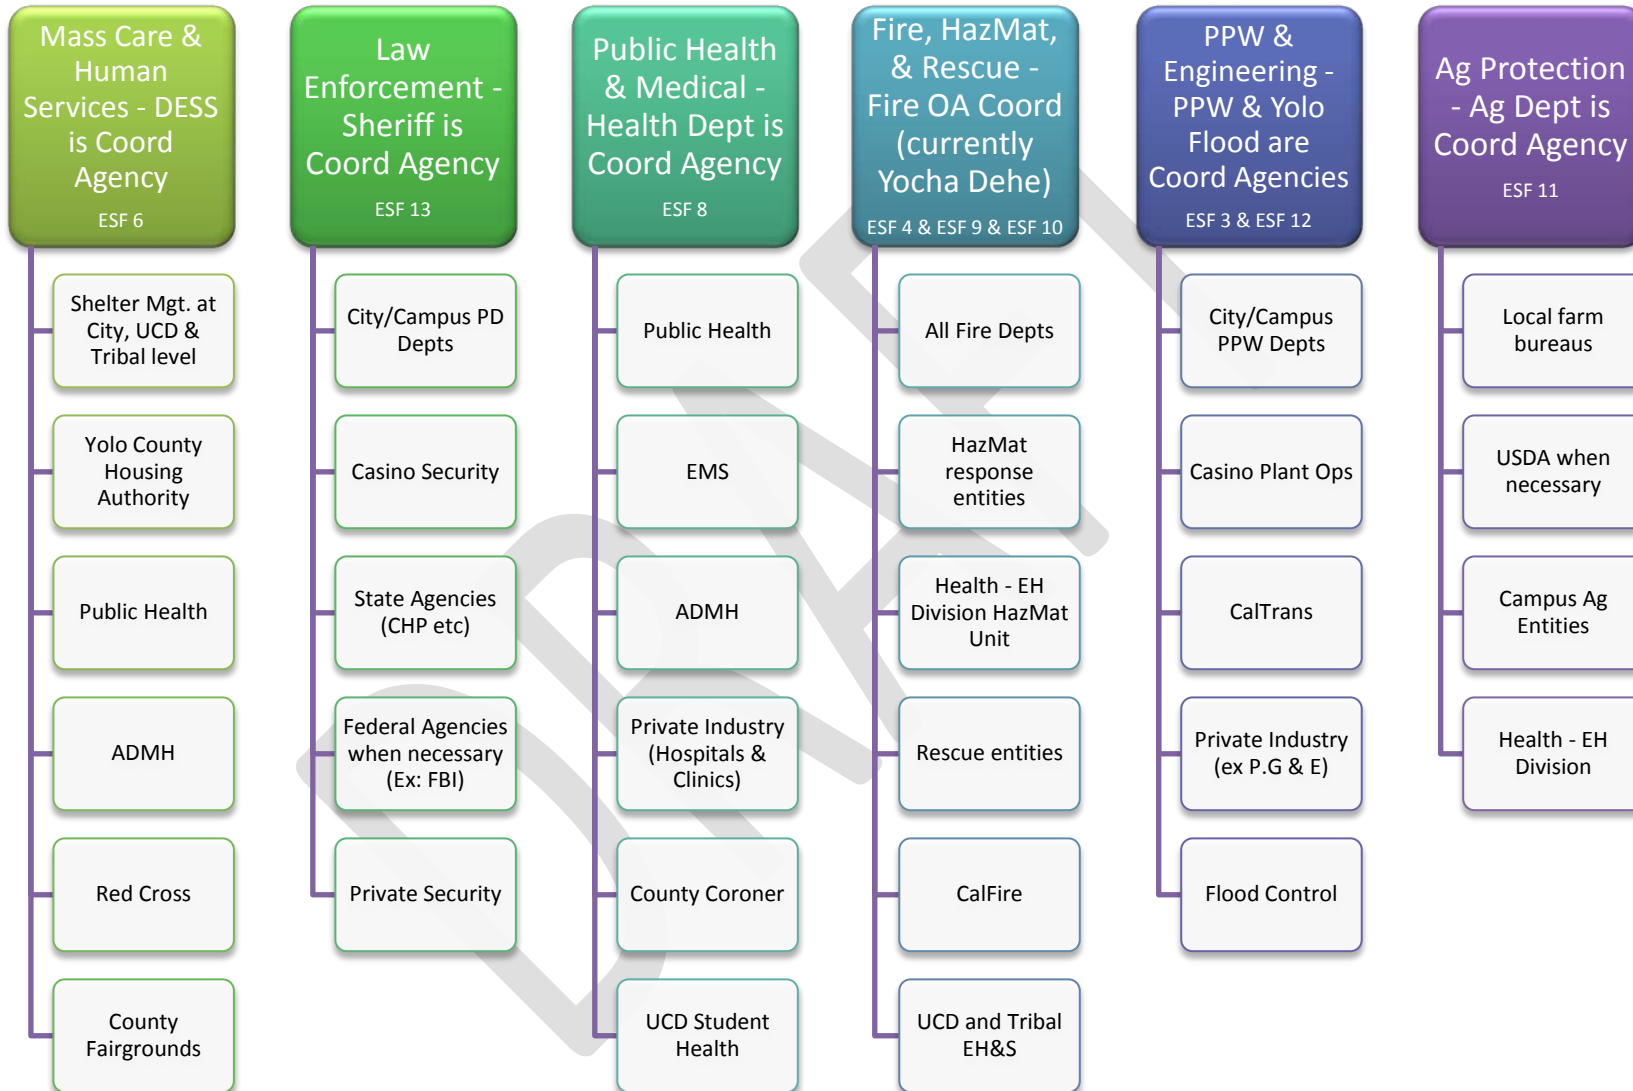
Mass Care & Human Services - DESS is Coord Agency
ESF 6

Shelter Mgt. at City, UCD & Tribal level

Yolo County Housing Authority

Public Health

ADMH

Red Cross

County Fairgrounds

Law Enforcement - Sheriff is Coord Agency
ESF 13

City/Campus PD Depts

Casino Security

State Agencies (CHP etc)

Federal Agencies when necessary (Ex: FBI)

Private Security

Public Health & Medical - Health Dept is Coord Agency
ESF 8

Public Health

EMS

ADMH

Private Industry (Hospitals & Clinics)

County Coroner

UCD Student Health

Fire, HazMat, & Rescue - Fire OA Coord (currently Yocha Dehe)
ESF 4 & ESF 9 & ESF 10

All Fire Depts

HazMat response entities

Health - EH Division HazMat Unit

Rescue entities

CalFire

UCD and Tribal EH&S

PPW & Engineering - PPW & Yolo Flood are Coord Agencies
ESF 3 & ESF 12

City/Campus PPW Depts

Casino Plant Ops

CalTrans

Private Industry (ex P.G & E)

Flood Control

Ag Protection - Ag Dept is Coord Agency
ESF 11

Local farm bureaus

USDA when necessary

Campus Ag Entities

Health - EH Division

DRAFT